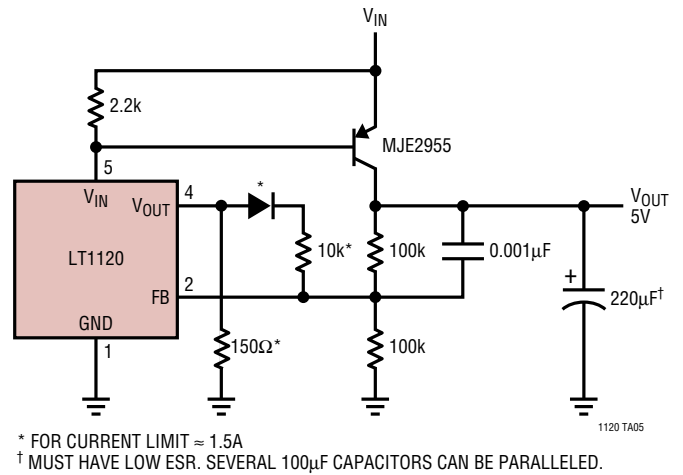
$V_{IN}$

2.2k

MJE2955

5

$V_{IN}$

$V_{OUT}$

4

*

LT1120

10k*

100k

0.001μF

$V_{OUT}$
5V

+

220μF†

FB

2

GND

1

150Ω*

100k

1120 TA05

* FOR CURRENT LIMIT ≈ 1.5A
† MUST HAVE LOW ESR. SEVERAL 100μF CAPACITORS CAN BE PARALLELED.